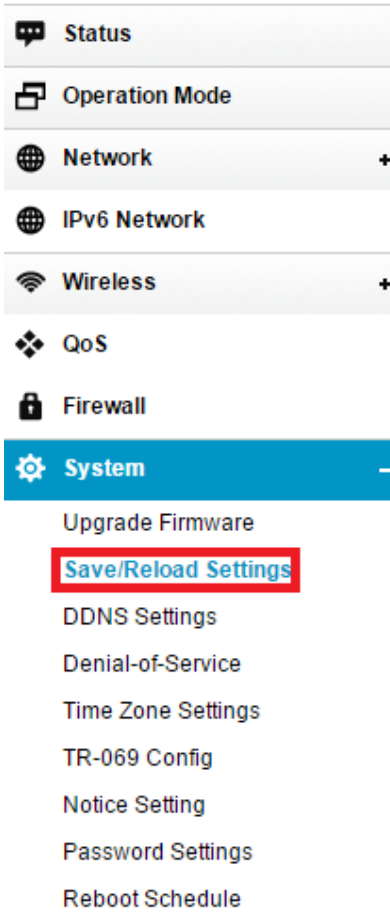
Status

Operation Mode

Network +

IPv6 Network

Wireless +

QoS

Firewall

System −

Upgrade Firmware

Save/Reload Settings

DDNS Settings

Denial-of-Service

Time Zone Settings

TR-069 Config

Notice Setting

Password Settings

Reboot Schedule